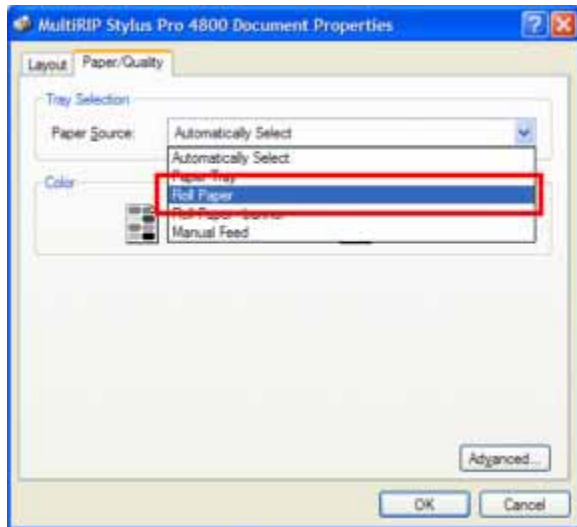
MultiRIP Stylus Pro 4800 Document Properties

Layout | Paper/Quality

Tray Selection

Paper Source: Automatically Select

Automatically Select
Paper Tray
Roll Paper
Roll Paper - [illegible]
Manual Feed

Color

Advanced...

OK | Cancel